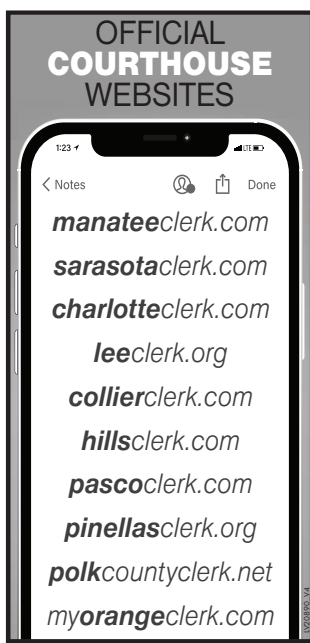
OFFICIAL
COURTHOUSE
WEBSITES

1:23

LTE

< Notes

Done

manateeclerk.com

sarasotaclerk.com

charlotteclerk.com

leeclerk.org

collierclerk.com

hillsclerk.com

pascoclerk.com

pinellasclerk.org

polkcountyclerk.net

myorangeclerk.com

V20890 Y4